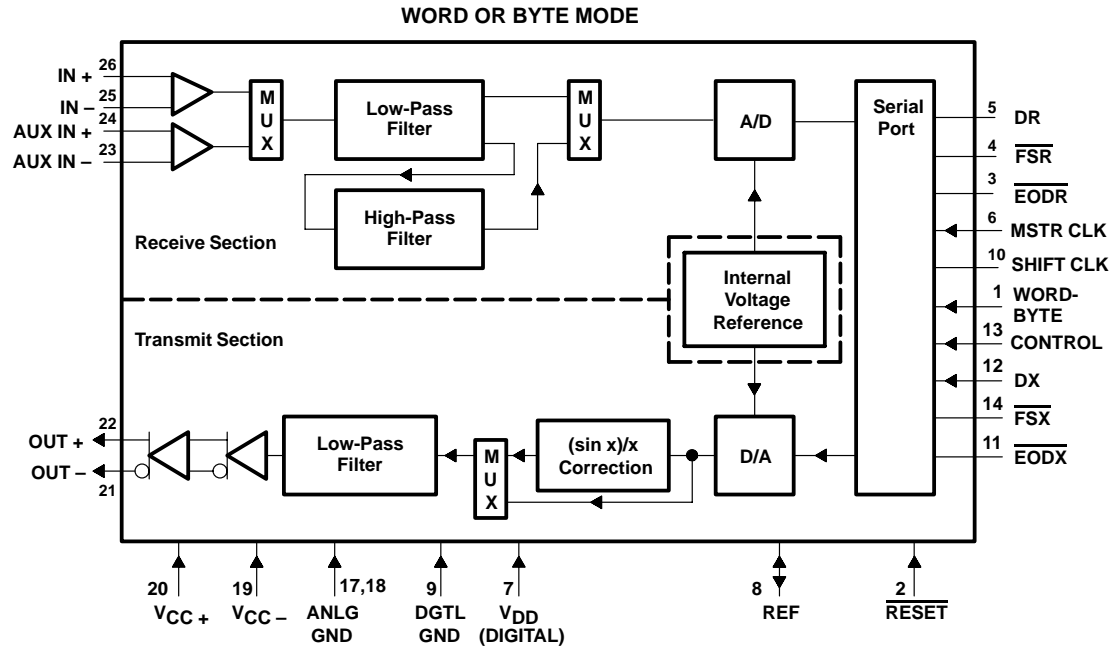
WORD OR BYTE MODE

IN + 26
IN – 25
AUX IN + 24
AUX IN – 23

M U X

Low-Pass Filter

M U X

A/D

Serial Port

5 DR
4 $\overline{FSR}$
3 $\overline{EODR}$
6 MSTR CLK
10 SHIFT CLK
1 WORD-BYTE
13 CONTROL
12 DX
14 $\overline{FSX}$
11 $\overline{EODX}$

High-Pass Filter

Receive Section

Internal Voltage Reference

Transmit Section

OUT + 22
OUT – 21

Low-Pass Filter

M U X

(sin x)/x Correction

D/A

20 $V_{CC+}$
19 $V_{CC-}$
17,18 ANLG GND
9 DGTL GND
7 $V_{DD}$ (DIGITAL)
8 REF
2 $\overline{RESET}$